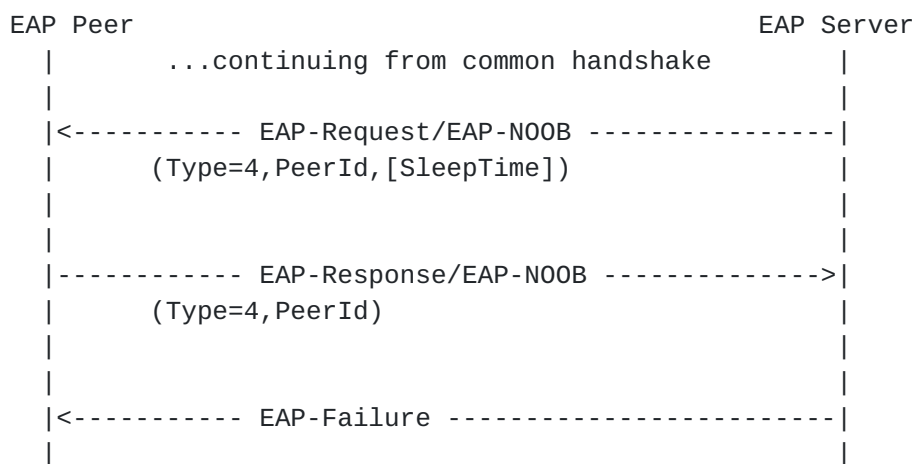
EAP Peer                                              EAP Server
   |        ...continuing from common handshake            |
   |                                                       |
   |<----------- EAP-Request/EAP-NOOB ----------------|
   |       (Type=4,PeerId,[SleepTime])                     |
   |                                                       |
   |                                                       |
   |------------ EAP-Response/EAP-NOOB -------------->|
   |       (Type=4,PeerId)                                 |
   |                                                       |
   |                                                       |
   |<----------- EAP-Failure -------------------------|
   |                                                       |